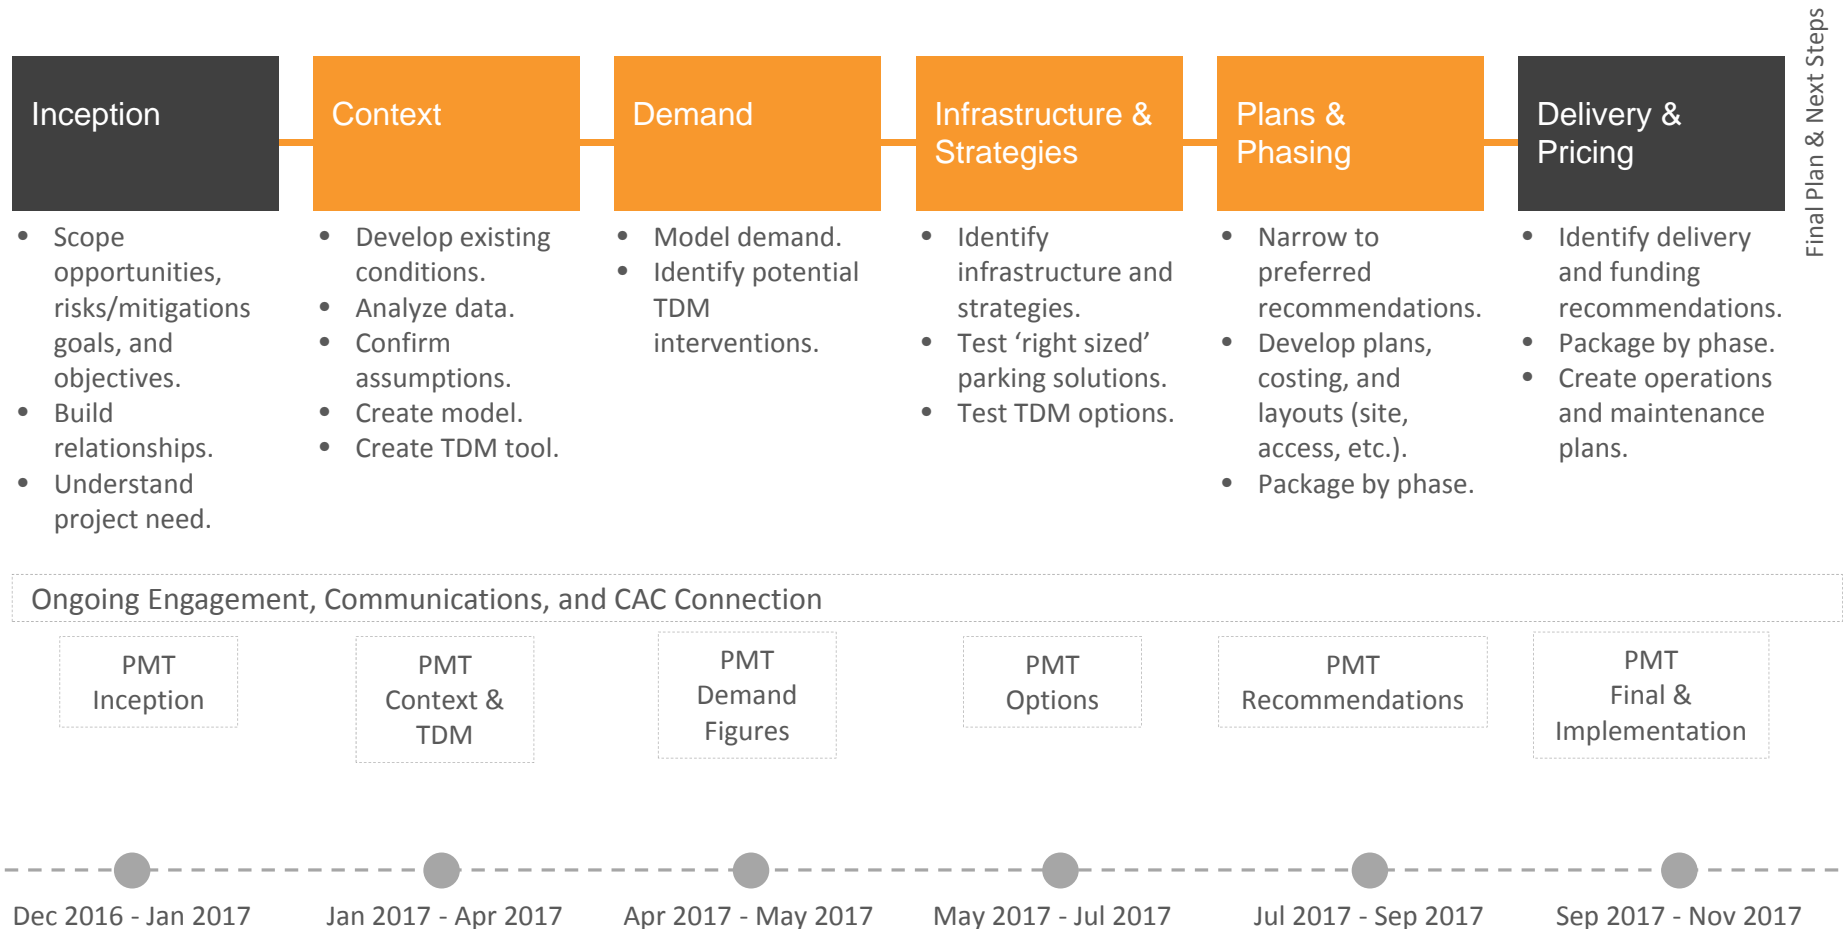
Inception

- Scope opportunities, risks/mitigations goals, and objectives.
- Build relationships.
- Understand project need.

Context

- Develop existing conditions.
- Analyze data.
- Confirm assumptions.
- Create model.
- Create TDM tool.

Demand

- Model demand.
- Identify potential TDM interventions.

Infrastructure & Strategies

- Identify infrastructure and strategies.
- Test ‘right sized’ parking solutions.
- Test TDM options.

Plans & Phasing

- Narrow to preferred recommendations.
- Develop plans, costing, and layouts (site, access, etc.).
- Package by phase.

Delivery & Pricing

- Identify delivery and funding recommendations.
- Package by phase.
- Create operations and maintenance plans.

Final Plan & Next Steps

Ongoing Engagement, Communications, and CAC Connection

PMT Inception

PMT Context & TDM

PMT Demand Figures

PMT Options

PMT Recommendations

PMT Final & Implementation

Dec 2016 - Jan 2017

Jan 2017 - Apr 2017

Apr 2017 - May 2017

May 2017 - Jul 2017

Jul 2017 - Sep 2017

Sep 2017 - Nov 2017